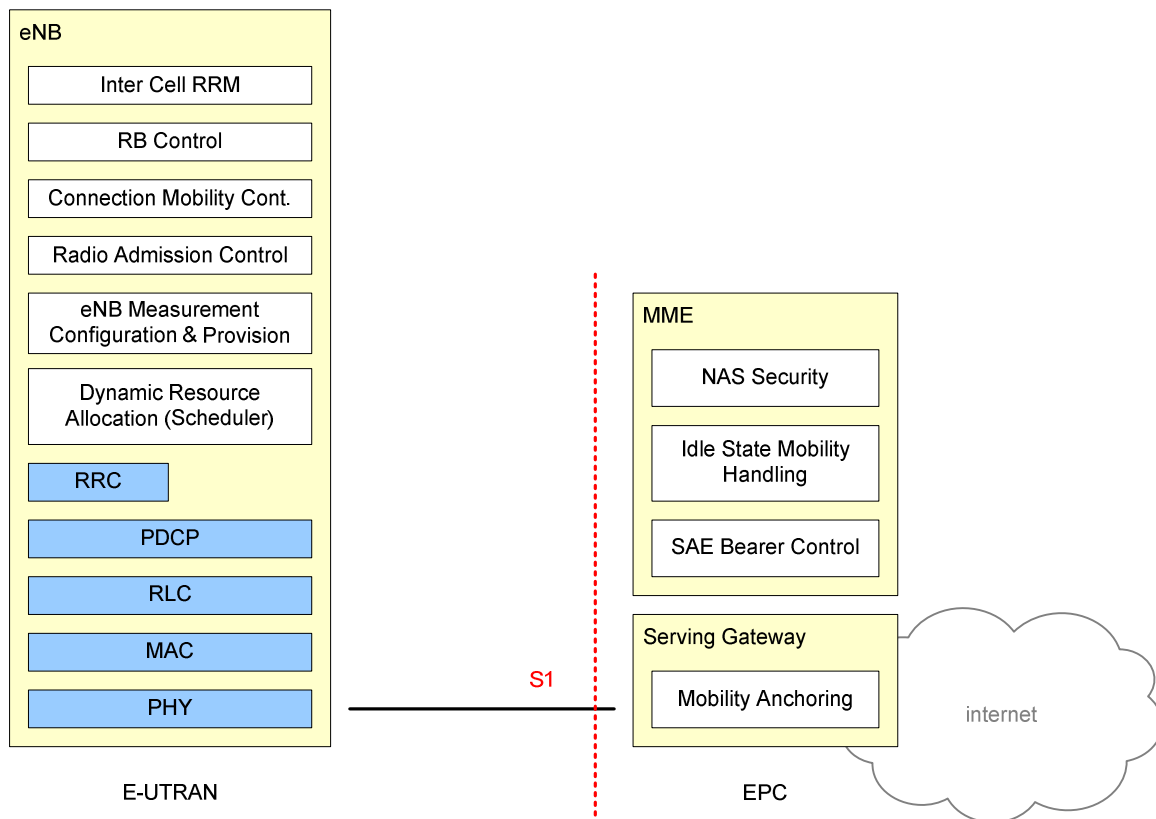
eNB

Inter Cell RRM

RB Control

Connection Mobility Cont.

Radio Admission Control

eNB Measurement Configuration & Provision

Dynamic Resource Allocation (Scheduler)

RRC

PDCP

RLC

MAC

PHY

E-UTRAN

S1

MME

NAS Security

Idle State Mobility Handling

SAE Bearer Control

Serving Gateway

Mobility Anchoring

internet

EPC